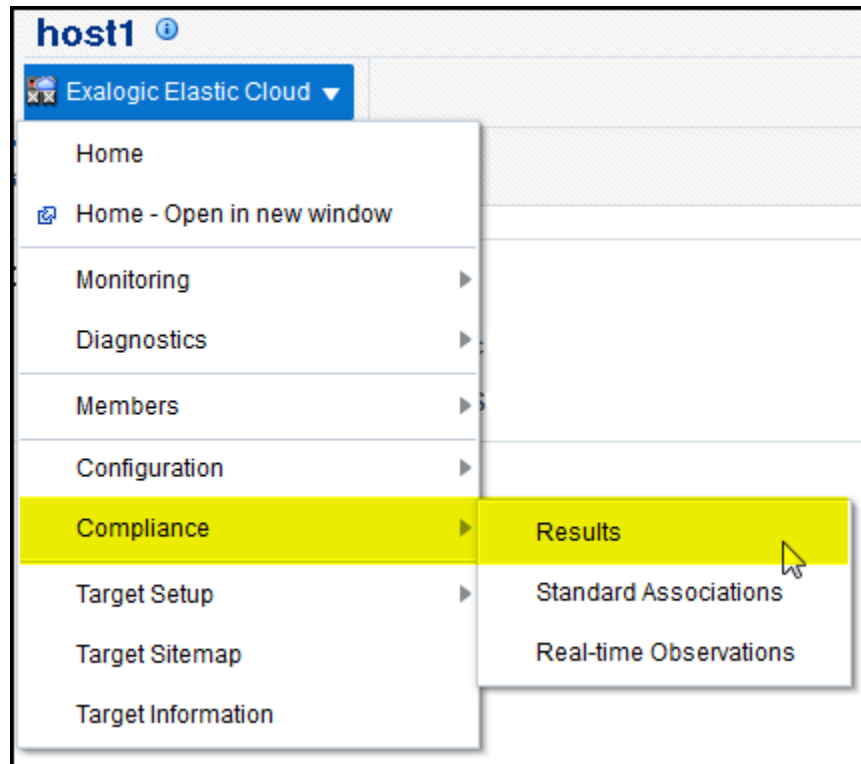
host1

Exalogic Elastic Cloud

Home

Home - Open in new window

Monitoring

Diagnostics

Members

Configuration

Compliance

Target Setup

Target Sitemap

Target Information

Results

Standard Associations

Real-time Observations